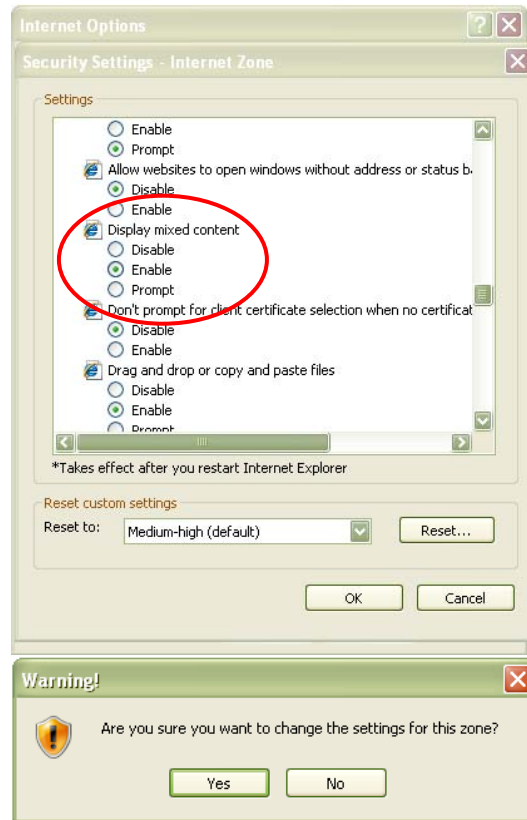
Internet Options

Security Settings - Internet Zone

Settings

Enable
Prompt
Allow websites to open windows without address or status b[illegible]
Disable
Enable
Display mixed content
Disable
Enable
Prompt
Don't prompt for client certificate selection when no certificat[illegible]
Disable
Enable
Drag and drop or copy and paste files
Disable
Enable
Prompt

*Takes effect after you restart Internet Explorer

Reset custom settings
Reset to: Medium-high (default) Reset...

OK Cancel

Warning!

Are you sure you want to change the settings for this zone?

Yes No